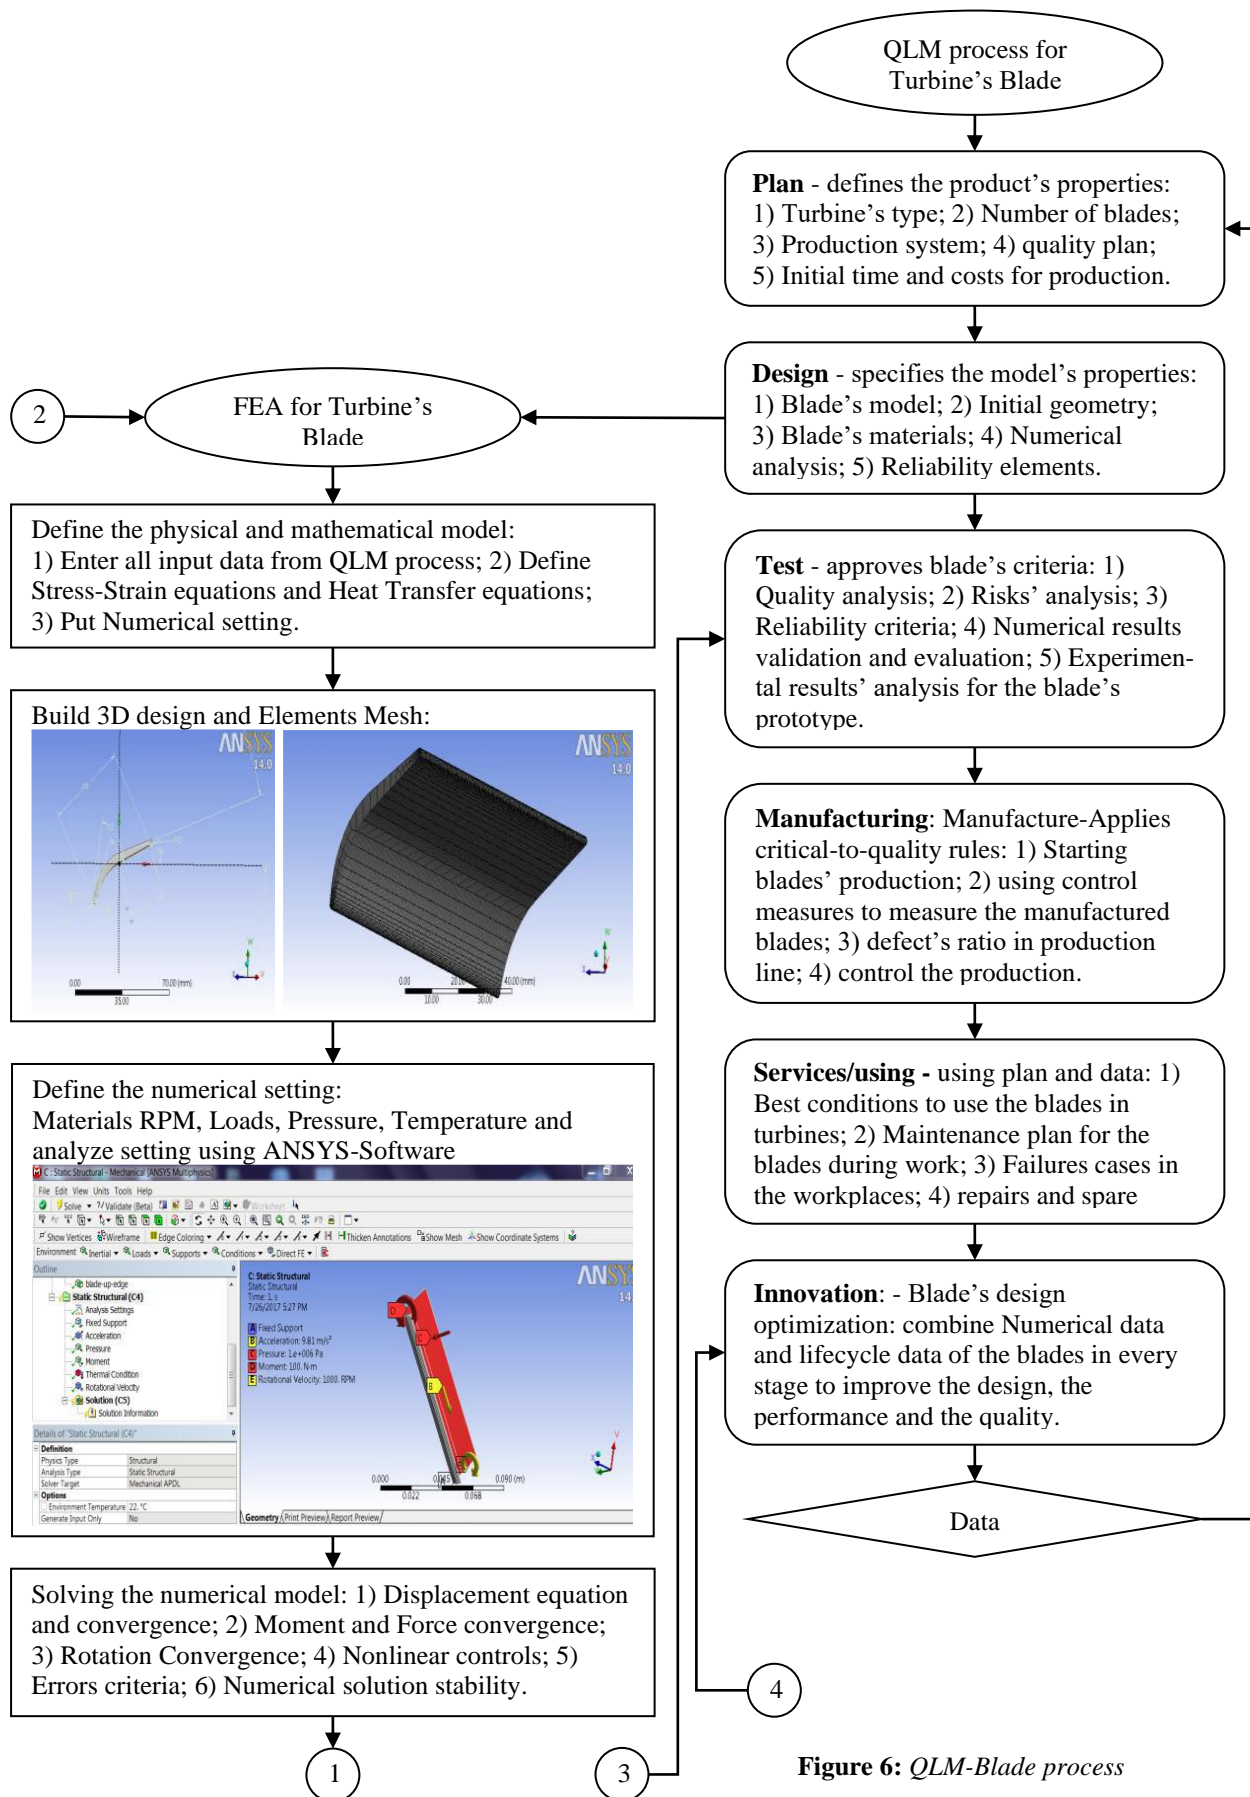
QLM process for Turbine's Blade

Plan - defines the product's properties: 1) Turbine's type; 2) Number of blades; 3) Production system; 4) quality plan; 5) Initial time and costs for production.

Design - specifies the model's properties: 1) Blade's model; 2) Initial geometry; 3) Blade's materials; 4) Numerical analysis; 5) Reliability elements.

2

FEA for Turbine's Blade

Define the physical and mathematical model: 1) Enter all input data from QLM process; 2) Define Stress-Strain equations and Heat Transfer equations; 3) Put Numerical setting.

Test - approves blade's criteria: 1) Quality analysis; 2) Risks' analysis; 3) Reliability criteria; 4) Numerical results validation and evaluation; 5) Experimental results' analysis for the blade's prototype.

Build 3D design and Elements Mesh:

ANSYS 14.0

0.00 70.00 (mm) 35.00

ANSYS 14.0

0.00 20.00 40.00 (mm) 10.00 30.00

Manufacturing: Manufacture-Applies critical-to-quality rules: 1) Starting blades' production; 2) using control measures to measure the manufactured blades; 3) defect's ratio in production line; 4) control the production.

Define the numerical setting: Materials RPM, Loads, Pressure, Temperature and analyze setting using ANSYS-Software

C : Static Structural - Mechanical [ANSYS Multiphysics]

File Edit View Units Tools Help

Solve Validate (Beta) Worksheet

Show Vertices Wireframe Edge Coloring Thicken Annotations Show Mesh Show Coordinate Systems

Environment Inertial Loads Supports Conditions Direct FE

Outline

blade-up-edge
Static Structural (C4)
Analysis Settings
Fixed Support
Acceleration
Pressure
Moment
Thermal Condition
Rotational Velocity
Solution (C5)
Solution Information

Details of "Static Structural (C4)"

| Definition | |
|---|---|
| Physics Type | Structural |
| Analysis Type | Static Structural |
| Solver Target | Mechanical APDL |
| Options | |
| Environment Temperature | 22. °C |
| Generate Input Only | No |

C: Static Structural
Static Structural
Time: 1. s
7/26/2017 5:27 PM

A Fixed Support
B Acceleration: 9.81 m/s²
C Pressure: 1.e+006 Pa
D Moment: 100. N·m
E Rotational Velocity: 1000. RPM

ANSYS 14

0.000 0.045 0.090 (m) 0.022 0.068

Geometry Print Preview Report Preview

Services/using - using plan and data: 1) Best conditions to use the blades in turbines; 2) Maintenance plan for the blades during work; 3) Failures cases in the workplaces; 4) repairs and spare

Innovation: - Blade's design optimization: combine Numerical data and lifecycle data of the blades in every stage to improve the design, the performance and the quality.

Data

Solving the numerical model: 1) Displacement equation and convergence; 2) Moment and Force convergence; 3) Rotation Convergence; 4) Nonlinear controls; 5) Errors criteria; 6) Numerical solution stability.

4

1

3

Figure 6: QLM-Blade process